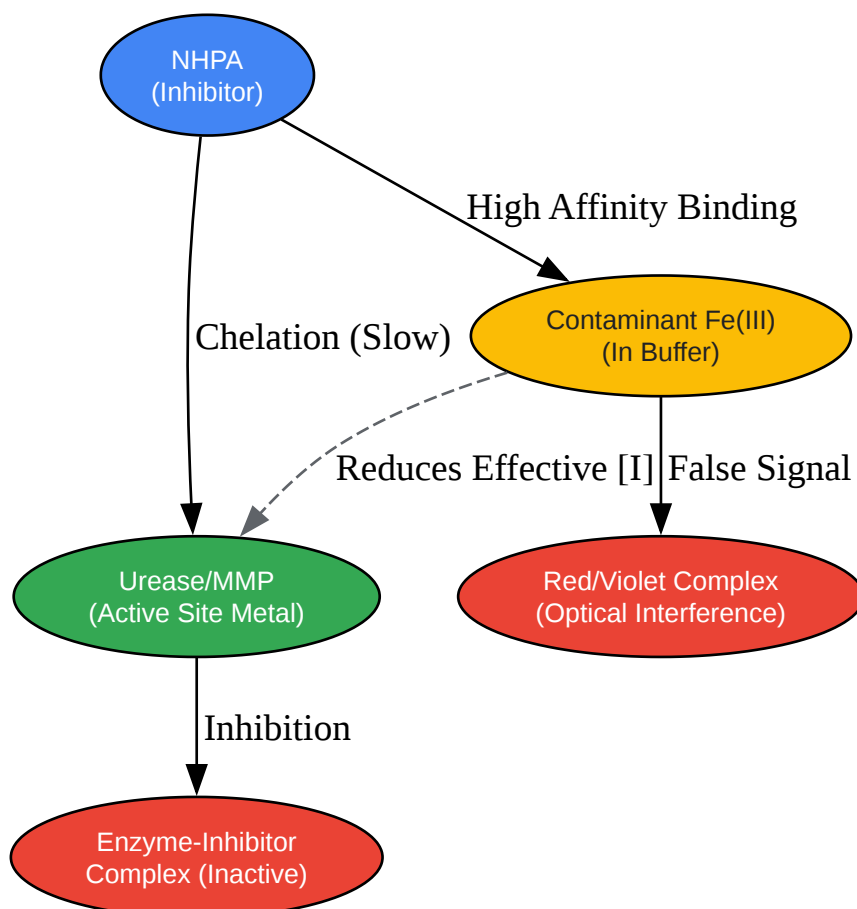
NHPA
(Inhibitor)

High Affinity Binding

Chelation (Slow)

Contaminant Fe(III)
(In Buffer)

Reduces Effective [I]

False Signal

Urease/MMP
(Active Site Metal)

Red/Violet Complex
(Optical Interference)

Inhibition

Enzyme-Inhibitor
Complex (Inactive)